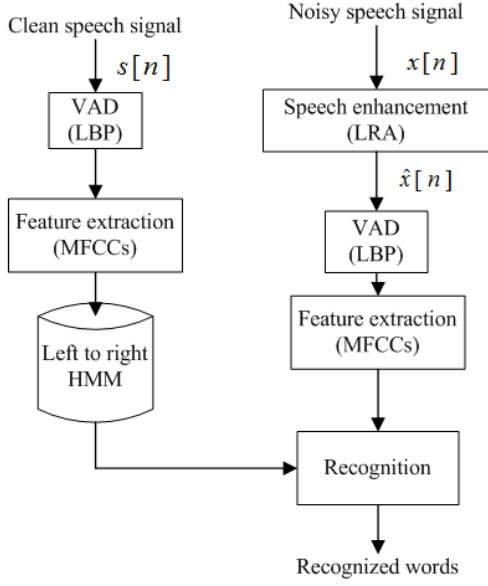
Clean speech signal

$s[n]$

VAD (LBP)

Feature extraction (MFCCs)

Left to right HMM

Noisy speech signal

$x[n]$

Speech enhancement (LRA)

$\hat{x}[n]$

VAD (LBP)

Feature extraction (MFCCs)

Recognition

Recognized words